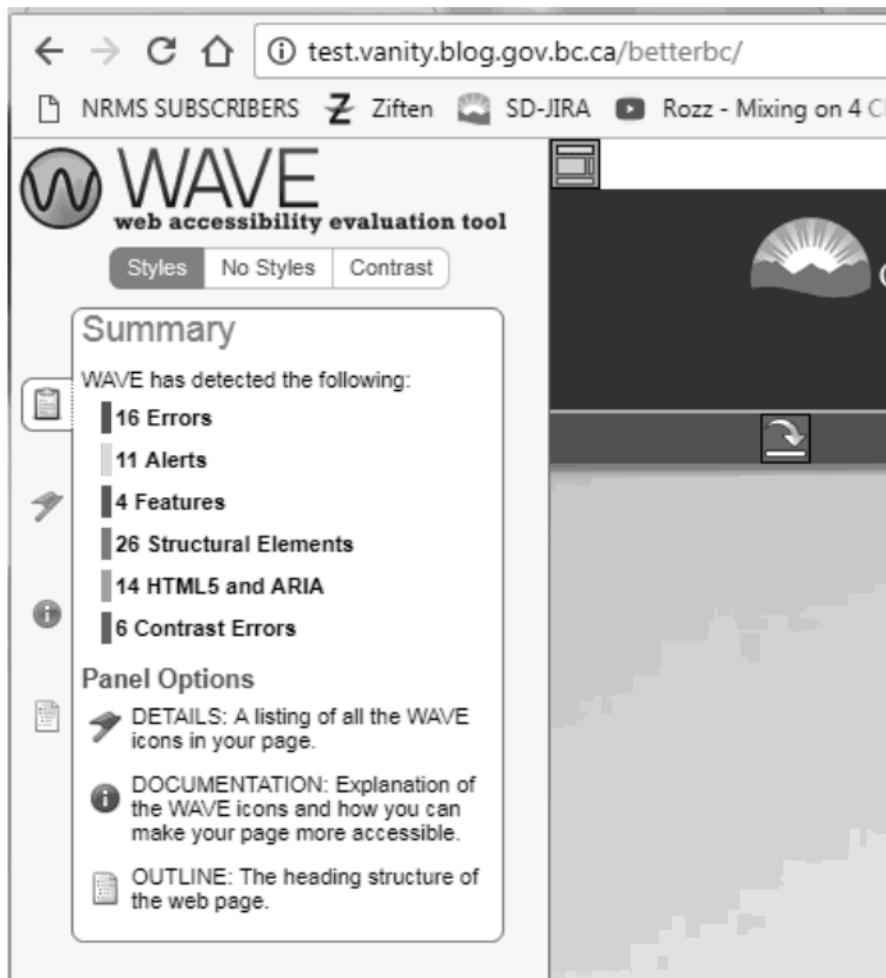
test.vanity.blog.gov.bc.ca/betterbc/

NRMS SUBSCRIBERS Ziften SD-JIRA Rozz - Mixing on 4 C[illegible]

WAVE
web accessibility evaluation tool

Styles | No Styles | Contrast

Summary

WAVE has detected the following:

16 Errors
11 Alerts
4 Features
26 Structural Elements
14 HTML5 and ARIA
6 Contrast Errors

Panel Options

DETAILS: A listing of all the WAVE icons in your page.

DOCUMENTATION: Explanation of the WAVE icons and how you can make your page more accessible.

OUTLINE: The heading structure of the web page.